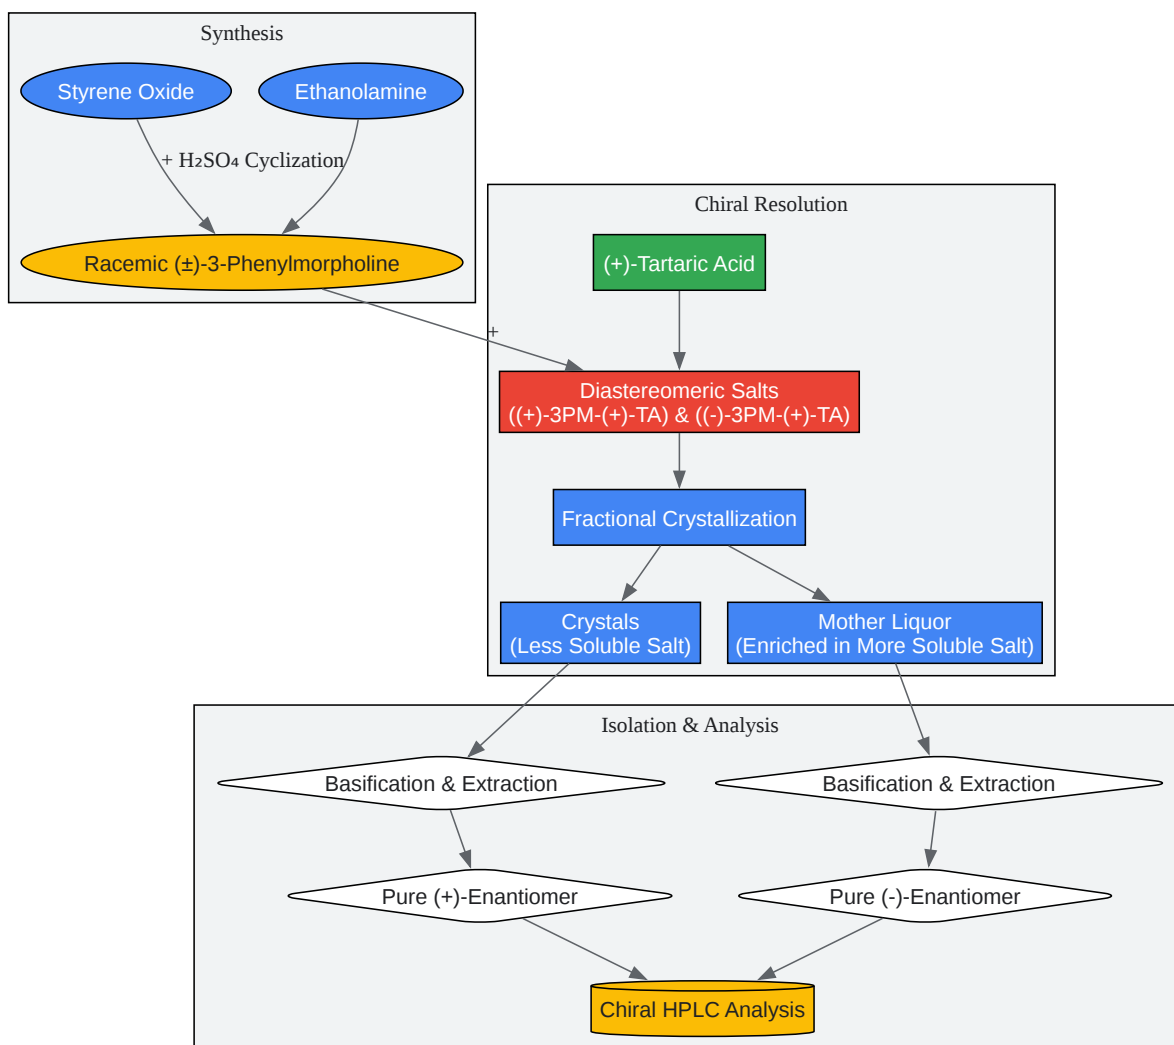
Synthesis

Styrene Oxide

Ethanolamine

+ $H_2SO_4$ Cyclization

Racemic (±)-3-Phenylmorpholine

+

Chiral Resolution

(+)-Tartaric Acid

Diastereomeric Salts
((+)-3PM-(+)-TA) & ((-)-3PM-(+)-TA)

Fractional Crystallization

Crystals
(Less Soluble Salt)

Mother Liquor
(Enriched in More Soluble Salt)

Isolation & Analysis

Basification & Extraction

Basification & Extraction

Pure (+)-Enantiomer

Pure (-)-Enantiomer

Chiral HPLC Analysis